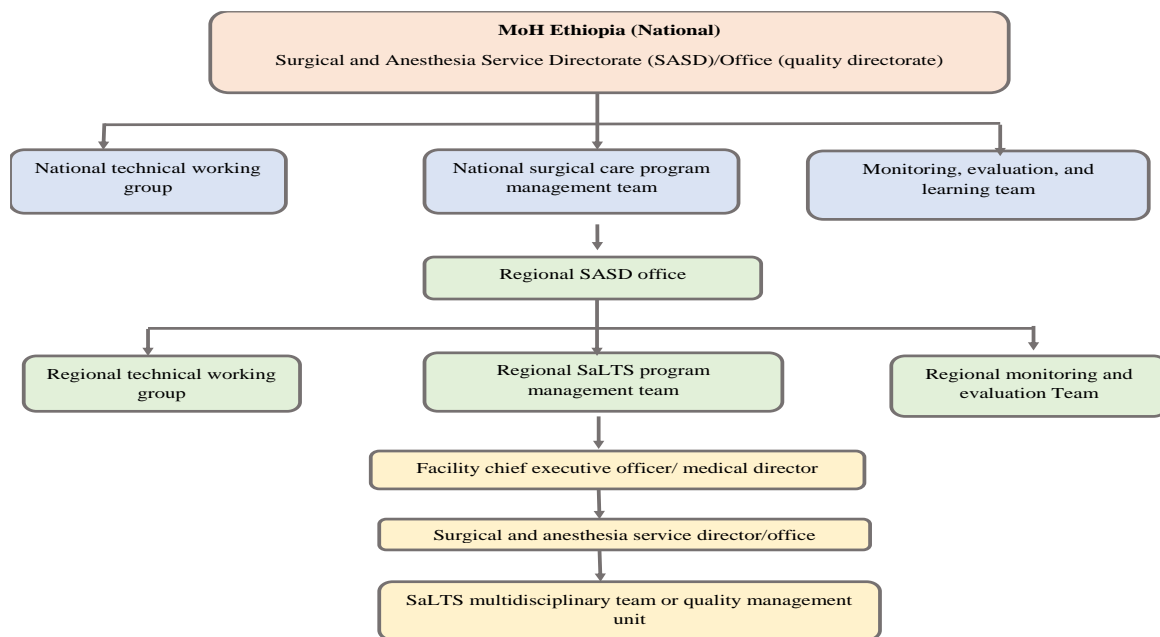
MoH Ethiopia (National)

Surgical and Anesthesia Service Directorate (SASD)/Office (quality directorate)

National technical working group

National surgical care program management team

Monitoring, evaluation, and learning team

Regional SASD office

Regional technical working group

Regional SaLTS program management team

Regional monitoring and evaluation Team

Facility chief executive officer/ medical director

Surgical and anesthesia service director/office

SaLTS multidisciplinary team or quality management unit